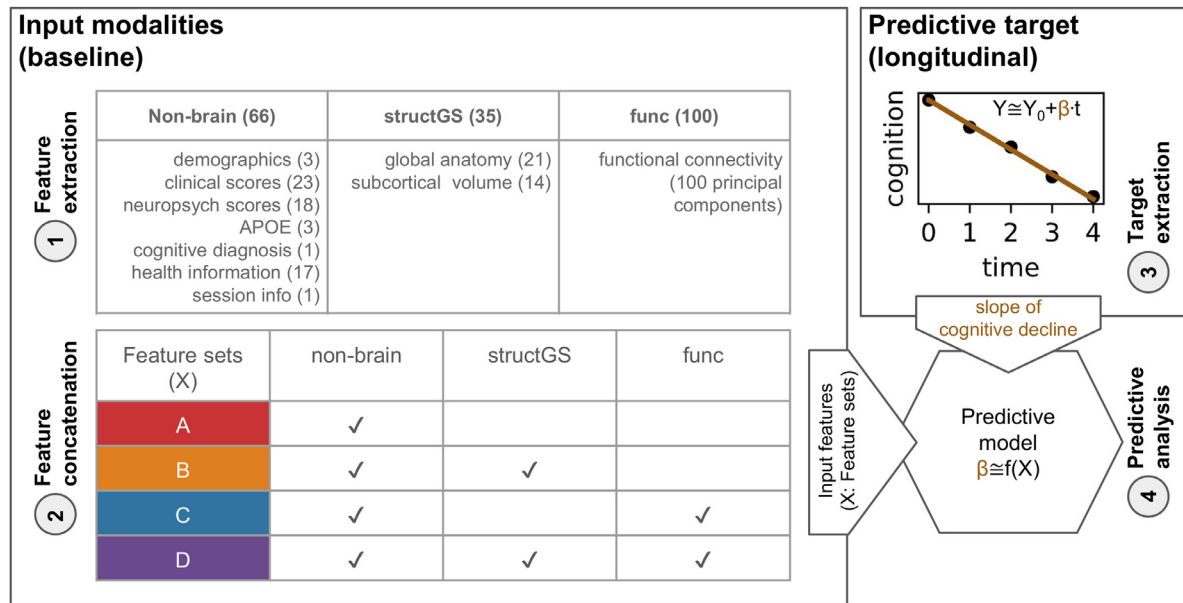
Input modalities (baseline)

1 Feature extraction

| Non-brain (66) | structGS (35) | func (100) |
|---|---|---|
| demographics (3) clinical scores (23) neuropsych scores (18) APOE (3) cognitive diagnosis (1) health information (17) session info (1) | global anatomy (21) subcortical volume (14) | functional connectivity (100 principal components) |

2 Feature concatenation

| Feature sets (X) | non-brain | structGS | func |
|---|---|---|---|
| A | ✓ | | |
| B | ✓ | ✓ | |
| C | ✓ | | ✓ |
| D | ✓ | ✓ | ✓ |

Predictive target (longitudinal)

$Y \cong Y_0 + \beta \cdot t$

cognition

0 1 2 3 4

time

3 Target extraction

slope of cognitive decline

Input features (X: Feature sets)

Predictive model $\beta \cong f(X)$

4 Predictive analysis